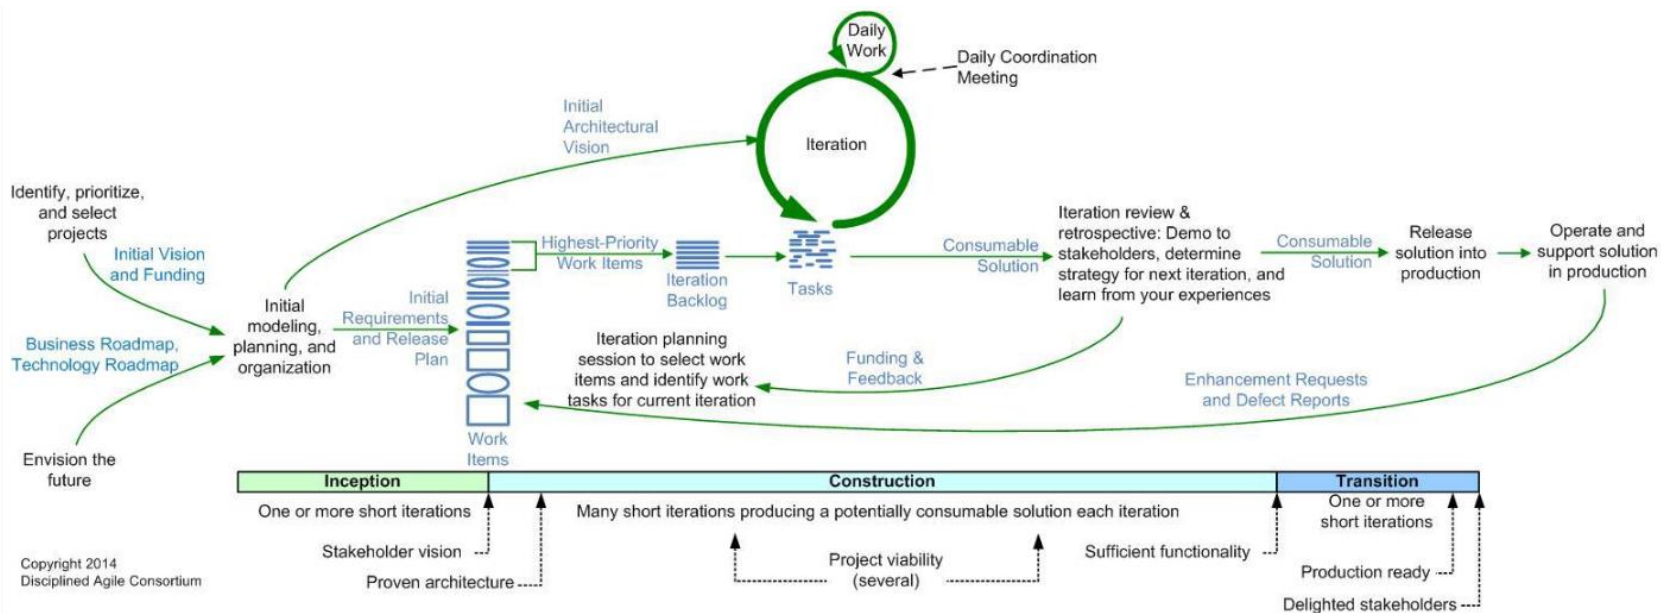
Daily Work

Daily Coordination Meeting

Initial Architectural Vision

Iteration

Identify, prioritize, and select projects

Initial Vision and Funding

Business Roadmap, Technology Roadmap

Envision the future

Initial modeling, planning, and organization

Initial Requirements and Release Plan

Highest-Priority Work Items

Iteration Backlog

Tasks

Work Items

Consumable Solution

Iteration review & retrospective: Demo to stakeholders, determine strategy for next iteration, and learn from your experiences

Consumable Solution

Release solution into production

Operate and support solution in production

Iteration planning session to select work items and identify work tasks for current iteration

Funding & Feedback

Enhancement Requests and Defect Reports

| Inception | Construction | Transition |
|---|---|---|
| One or more short iterations | Many short iterations producing a potentially consumable solution each iteration | One or more short iterations |

Stakeholder vision

Proven architecture

Project viability (several)

Sufficient functionality

Production ready

Delighted stakeholders

Copyright 2014 Disciplined Agile Consortium